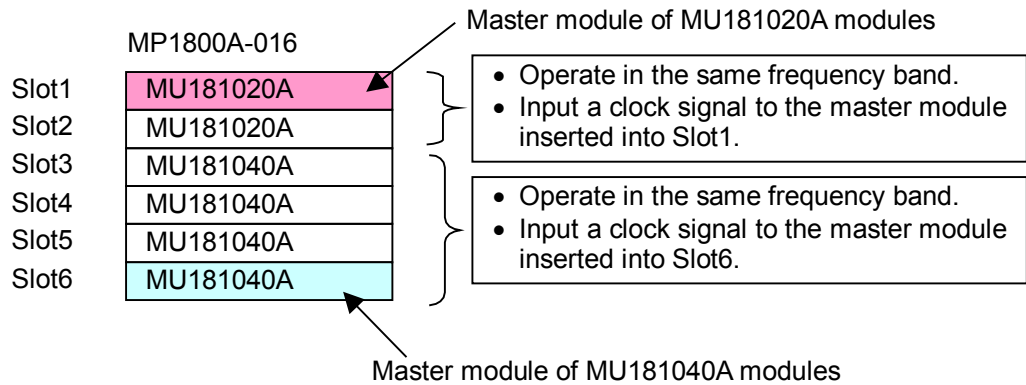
Master module of MU181020A modules

MP1800A-016

Slot1 MU181020A
Slot2 MU181020A
Slot3 MU181040A
Slot4 MU181040A
Slot5 MU181040A
Slot6 MU181040A

• Operate in the same frequency band.
• Input a clock signal to the master module inserted into Slot1.

• Operate in the same frequency band.
• Input a clock signal to the master module inserted into Slot6.

Master module of MU181040A modules